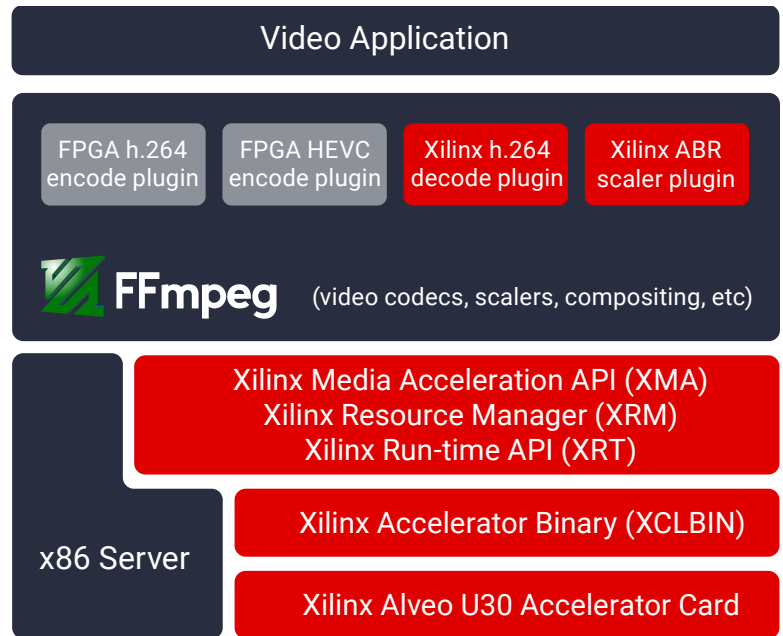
Video Application

FPGA h.264 encode plugin

FPGA HEVC encode plugin

Xilinx h.264 decode plugin

Xilinx ABR scaler plugin

FFmpeg (video codecs, scalers, compositing, etc)

Xilinx Media Acceleration API (XMA)
Xilinx Resource Manager (XRM)
Xilinx Run-time API (XRT)

Xilinx Accelerator Binary (XCLBIN)

x86 Server

Xilinx Alveo U30 Accelerator Card